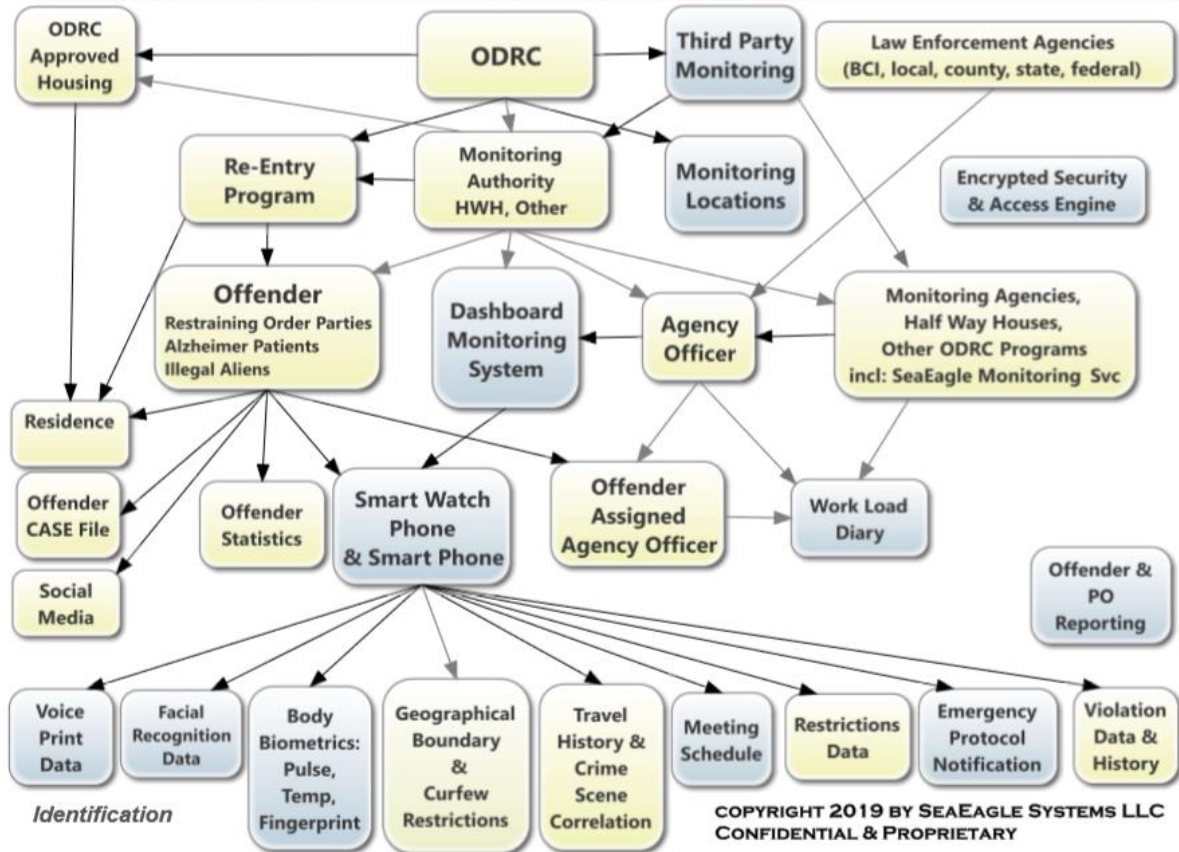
ODRC Approved Housing

ODRC

Third Party Monitoring

Law Enforcement Agencies (BCI, local, county, state, federal)

Re-Entry Program

Monitoring Authority HWH, Other

Monitoring Locations

Encrypted Security & Access Engine

Offender
Restraining Order Parties
Alzheimer Patients
Illegal Aliens

Dashboard Monitoring System

Agency Officer

Monitoring Agencies, Half Way Houses, Other ODRC Programs incl: SeaEagle Monitoring Svc

Residence

Offender CASE File

Offender Statistics

Smart Watch Phone & Smart Phone

Offender Assigned Agency Officer

Work Load Diary

Social Media

Offender & PO Reporting

Voice Print Data

Facial Recognition Data

Body Biometrics: Pulse, Temp, Fingerprint

Geographical Boundary & Curfew Restrictions

Travel History & Crime Scene Correlation

Meeting Schedule

Restrictions Data

Emergency Protocol Notification

Violation Data & History

Identification

COPYRIGHT 2019 BY SEAEAGLE SYSTEMS LLC
CONFIDENTIAL & PROPRIETARY